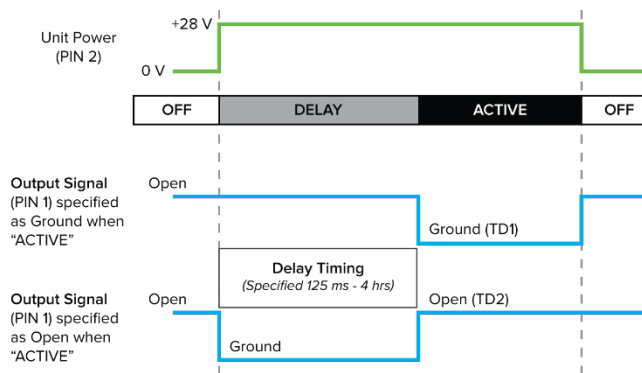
Unit Power (PIN 2)

+28 V

0 V

OFF

DELAY

ACTIVE

OFF

Output Signal (PIN 1) specified as Ground when "ACTIVE"

Open

Ground (TD1)

Delay Timing
(Specified 125 ms - 4 hrs)

Output Signal (PIN 1) specified as Open when "ACTIVE"

Open

Open (TD2)

Ground